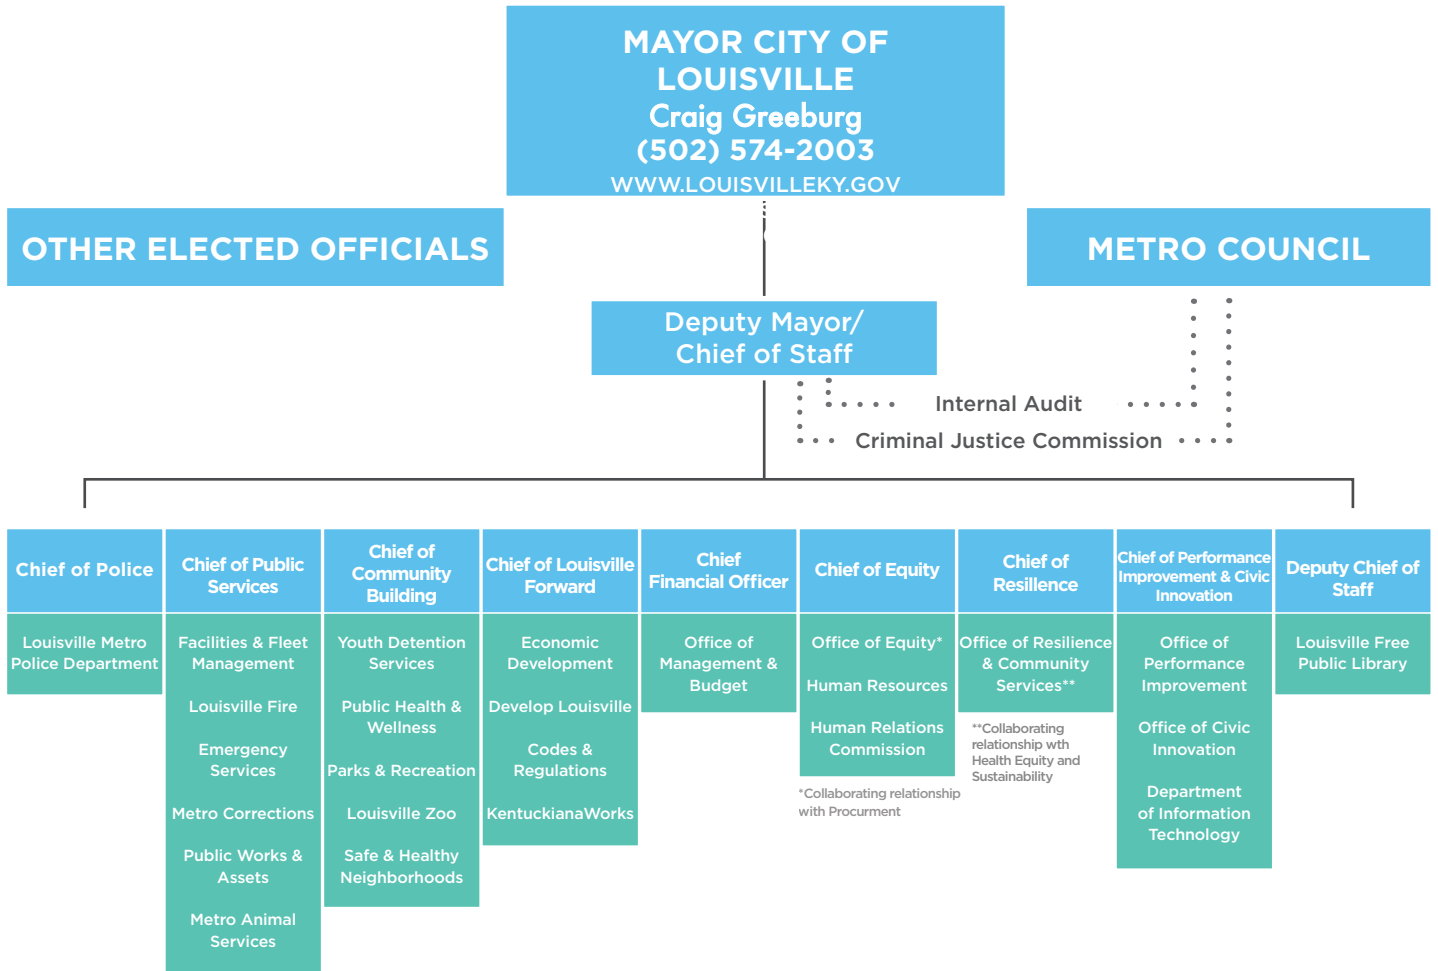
MAYOR CITY OF LOUISVILLE
Craig Greeburg
(502) 574-2003
WWW.LOUISVILLEKY.GOV

OTHER ELECTED OFFICIALS

METRO COUNCIL

Deputy Mayor/ Chief of Staff

Internal Audit

Criminal Justice Commission

Chief of Police
Louisville Metro Police Department

Chief of Public Services
Facilities & Fleet Management
Louisville Fire
Emergency Services
Metro Corrections
Public Works & Assets
Metro Animal Services

Chief of Community Building
Youth Detention Services
Public Health & Wellness
Parks & Recreation
Louisville Zoo
Safe & Healthy Neighborhoods

Chief of Louisville Forward
Economic Development
Develop Louisville
Codes & Regulations
KentuckianaWorks

Chief Financial Officer
Office of Management & Budget

Chief of Equity
Office of Equity*
Human Resources
Human Relations Commission
*Collaborating relationship with Procurment

Chief of Resilience
Office of Resilience & Community Services**
**Collaborating relationship wth Health Equity and Sustainability

Chief of Performance Improvement & Civic Innovation
Office of Performance Improvement
Office of Civic Innovation
Department of Information Technology

Deputy Chief of Staff
Louisville Free Public Library